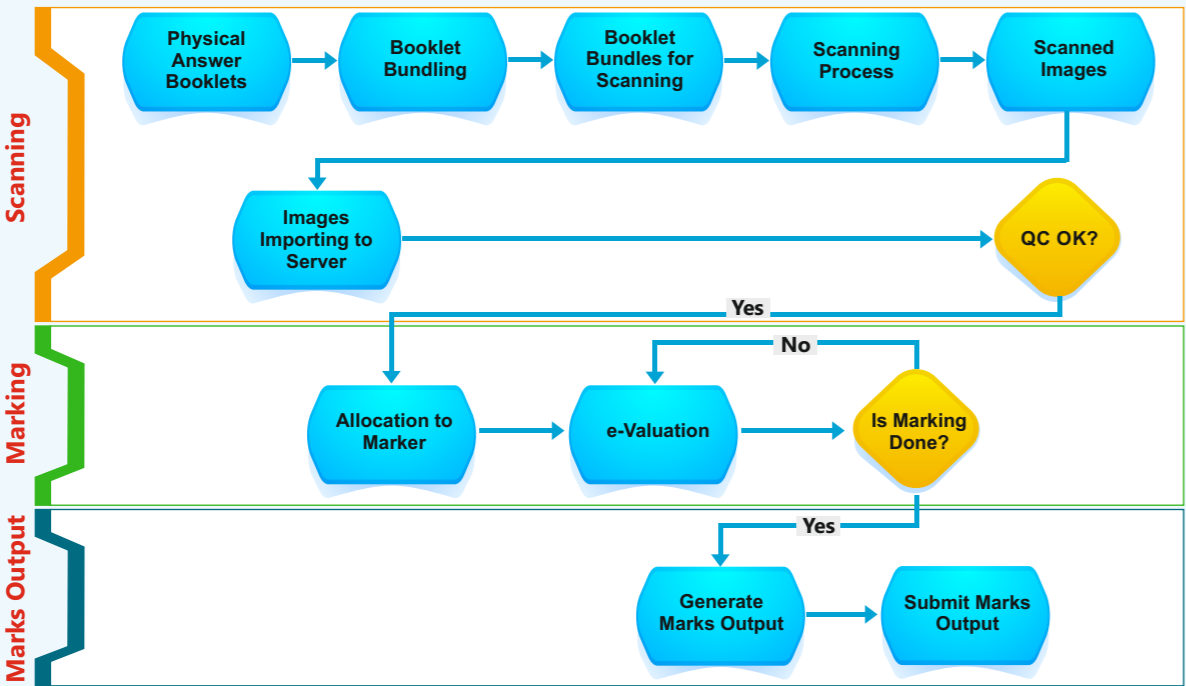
Scanning

Physical Answer Booklets

Booklet Bundling

Booklet Bundles for Scanning

Scanning Process

Scanned Images

Images Importing to Server

QC OK?

Yes

Marking

No

Allocation to Marker

e-Valuation

Is Marking Done?

Yes

Marks Output

Generate Marks Output

Submit Marks Output